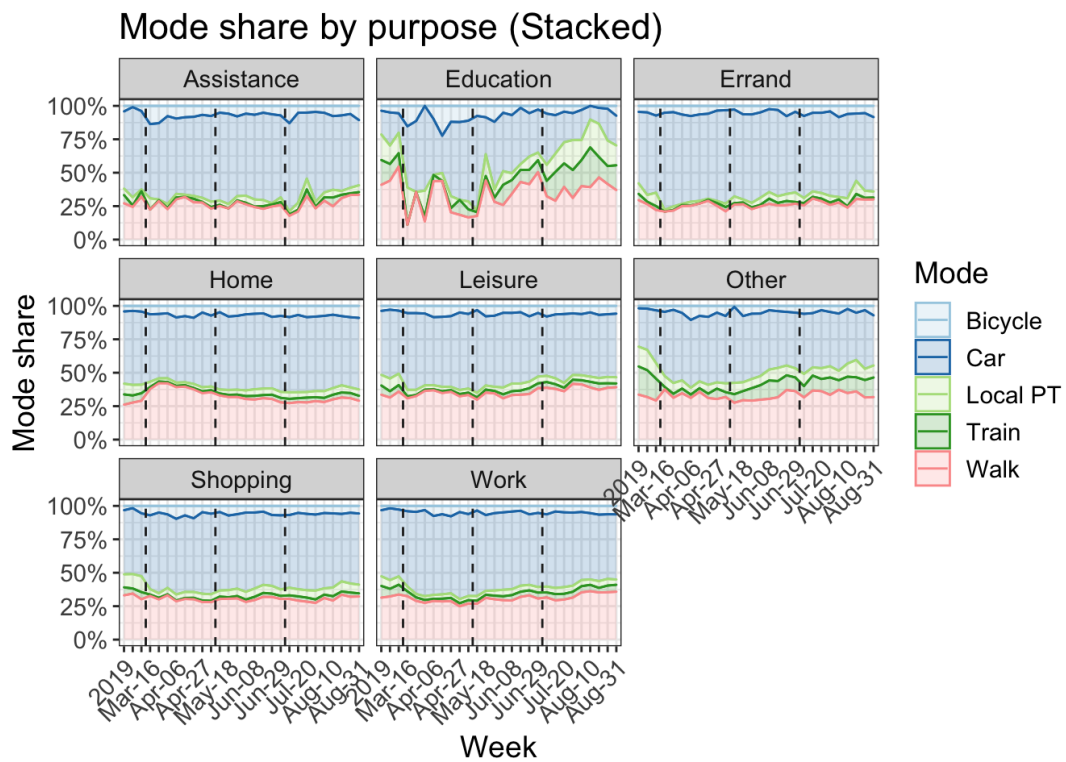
Mode share by purpose (Stacked)

Mode share

Assistance
100%
75%
50%
25%
0%

Education

Errand

Home
100%
75%
50%
25%
0%

Leisure

Other
2019
Mar-16
Apr-06
Apr-27
May-18
Jun-08
Jun-29
Jul-20
Aug-10
Aug-31

Shopping
100%
75%
50%
25%
0%
2019
Mar-16
Apr-06
Apr-27
May-18
Jun-08
Jun-29
Jul-20
Aug-10
Aug-31

Work
2019
Mar-16
Apr-06
Apr-27
May-18
Jun-08
Jun-29
Jul-20
Aug-10
Aug-31

Week

Mode
Bicycle
Car
Local PT
Train
Walk